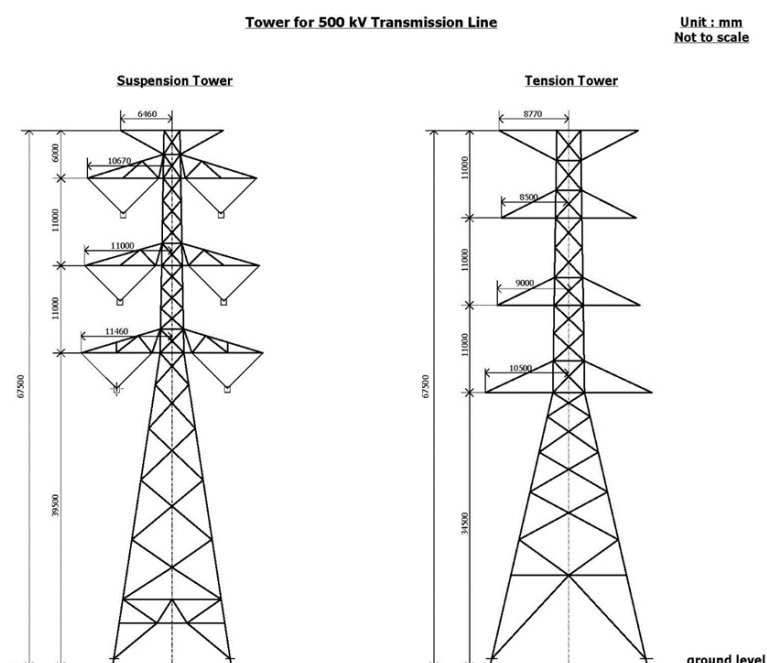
Tower for 500 kV Transmission Line

Unit : mm
Not to scale

Suspension Tower

6460
10670
11000
11460
6000
11000
11000
67500
39500

Tension Tower

8770
8500
9000
10500
11000
11000
11000
67500
34500

ground level